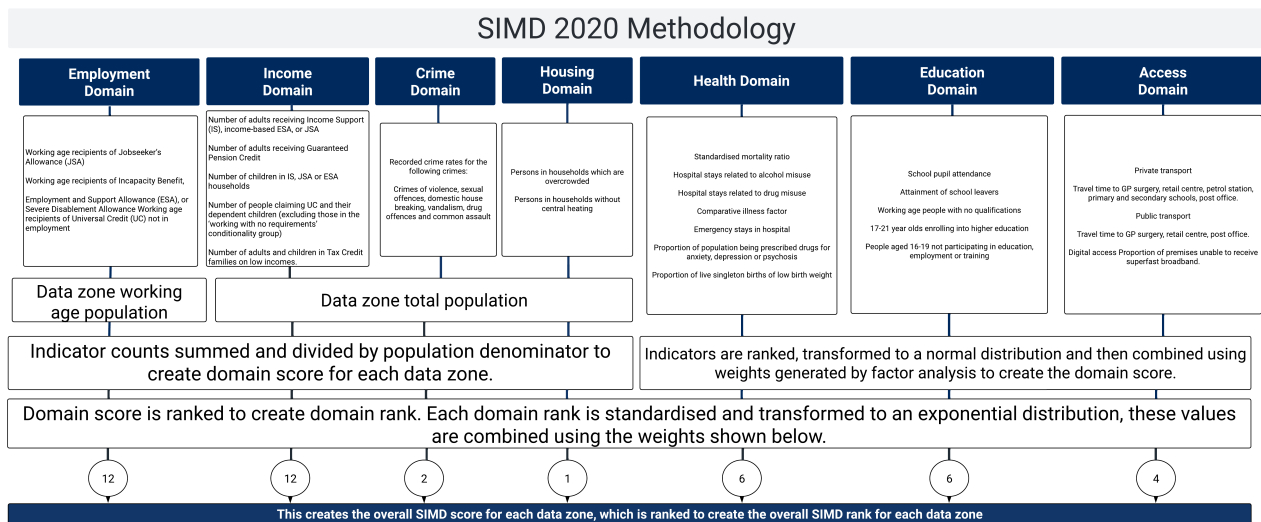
SIMD 2020 Methodology

Employment Domain

Income Domain

Crime Domain

Housing Domain

Health Domain

Education Domain

Access Domain

Working age recipients of Jobseeker's Allowance (JSA)

Working age recipients of Incapacity Benefit,

Employment and Support Allowance (ESA), or Severe Disablement Allowance Working age recipients of Universal Credit (UC) not in employment

Number of adults receiving Income Support (IS), income-based ESA, or JSA

Number of adults receiving Guaranteed Pension Credit

Number of children in IS, JSA or ESA households

Number of people claiming UC and their dependent children (excluding those in the 'working with no requirements' conditionality group)

Number of adults and children in Tax Credit families on low incomes.

Recorded crime rates for the following crimes:

Crimes of violence, sexual offences, domestic house breaking, vandalism, drug offences and common assault

Persons in households which are overcrowded

Persons in households without central heating

Standardised mortality ratio

Hospital stays related to alcohol misuse

Hospital stays related to drug misuse

Comparative illness factor

Emergency stays in hospital

Proportion of population being prescribed drugs for anxiety, depression or psychosis

Proportion of live singleton births of low birth weight

School pupil attendance

Attainment of school leavers

Working age people with no qualifications

17-21 year olds enrolling into higher education

People aged 16-19 not participating in education, employment or training

Private transport

Travel time to GP surgery, retail centre, petrol station, primary and secondary schools, post office.

Public transport

Travel time to GP surgery, retail centre, post office.

Digital access Proportion of premises unable to receive superfast broadband.

Data zone working age population

Data zone total population

Indicator counts summed and divided by population denominator to create domain score for each data zone.

Indicators are ranked, transformed to a normal distribution and then combined using weights generated by factor analysis to create the domain score.

Domain score is ranked to create domain rank. Each domain rank is standardised and transformed to an exponential distribution, these values are combined using the weights shown below.

12

12

2

1

6

6

4

This creates the overall SIMD score for each data zone, which is ranked to create the overall SIMD rank for each data zone